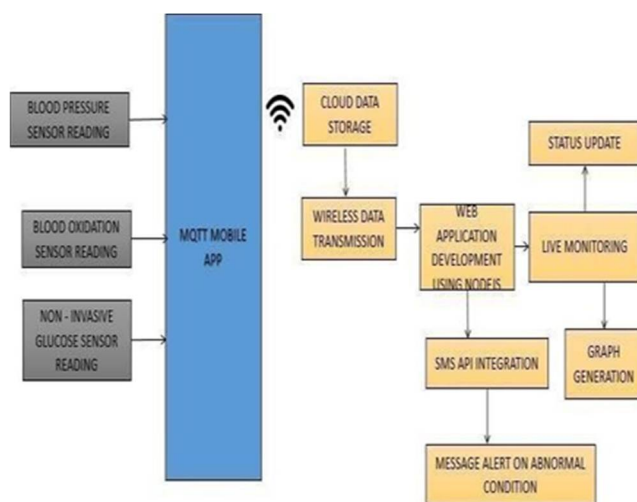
BLOOD PRESSURE SENSOR READING

BLOOD OXIDATION SENSOR READING

NON - INVASIVE GLUCOSE SENSOR READING

MQTT MOBILE APP

CLOUD DATA STORAGE

WIRELESS DATA TRANSMISSION

WEB APPLICATION DEVELOPMENT USING NODEJS

STATUS UPDATE

LIVE MONITORING

SMS API INTEGRATION

GRAPH GENERATION

MESSAGE ALERT ON ABNORMAL CONDITION